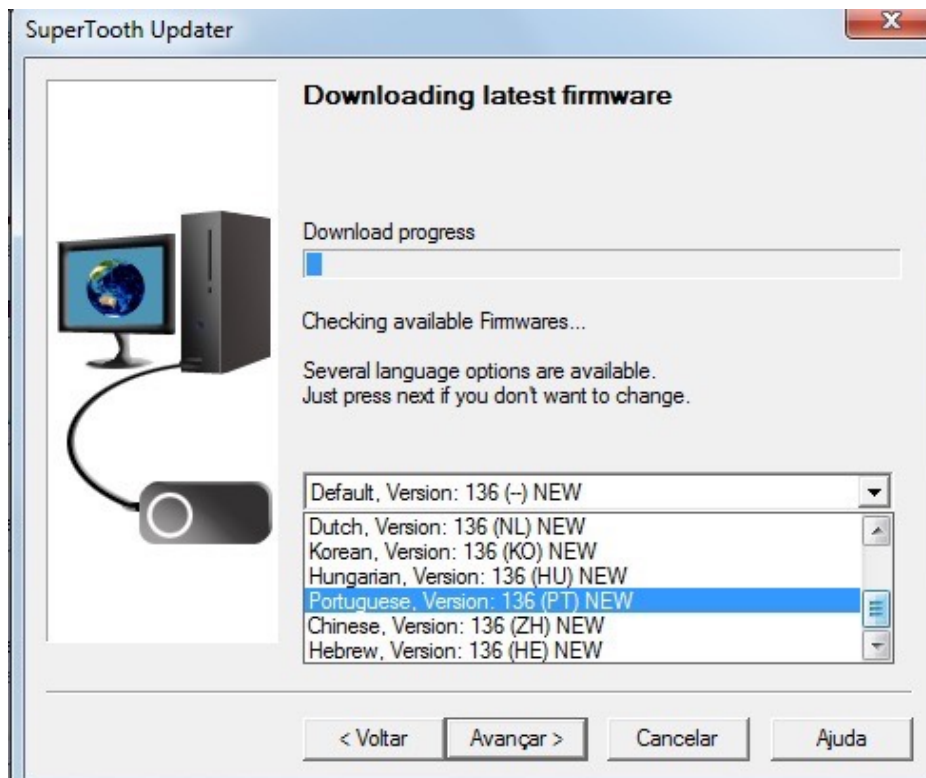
SuperTooth Updater

Downloading latest firmware

Download progress

Checking available Firmwares...

Several language options are available.
Just press next if you don't want to change.

Default, Version: 136 (--) NEW

Dutch, Version: 136 (NL) NEW
Korean, Version: 136 (KO) NEW
Hungarian, Version: 136 (HU) NEW
Portuguese, Version: 136 (PT) NEW
Chinese, Version: 136 (ZH) NEW
Hebrew, Version: 136 (HE) NEW

< Voltar
Avançar >
Cancelar
Ajuda